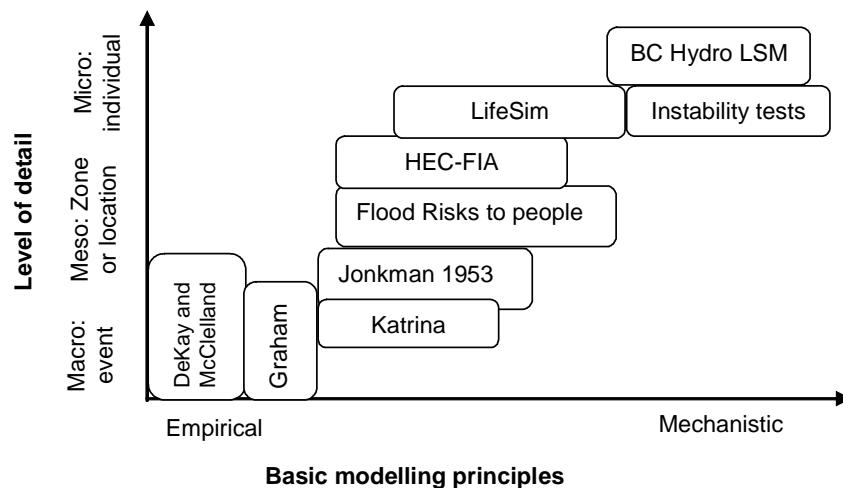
Level of detail

Micro: individual

Meso: Zone or location

Macro: event

BC Hydro LSM

LifeSim

Instability tests

HEC-FIA

Flood Risks to people

Jonkman 1953

Katrina

DeKay and McClelland

Graham

Empirical

Mechanistic

Basic modelling principles